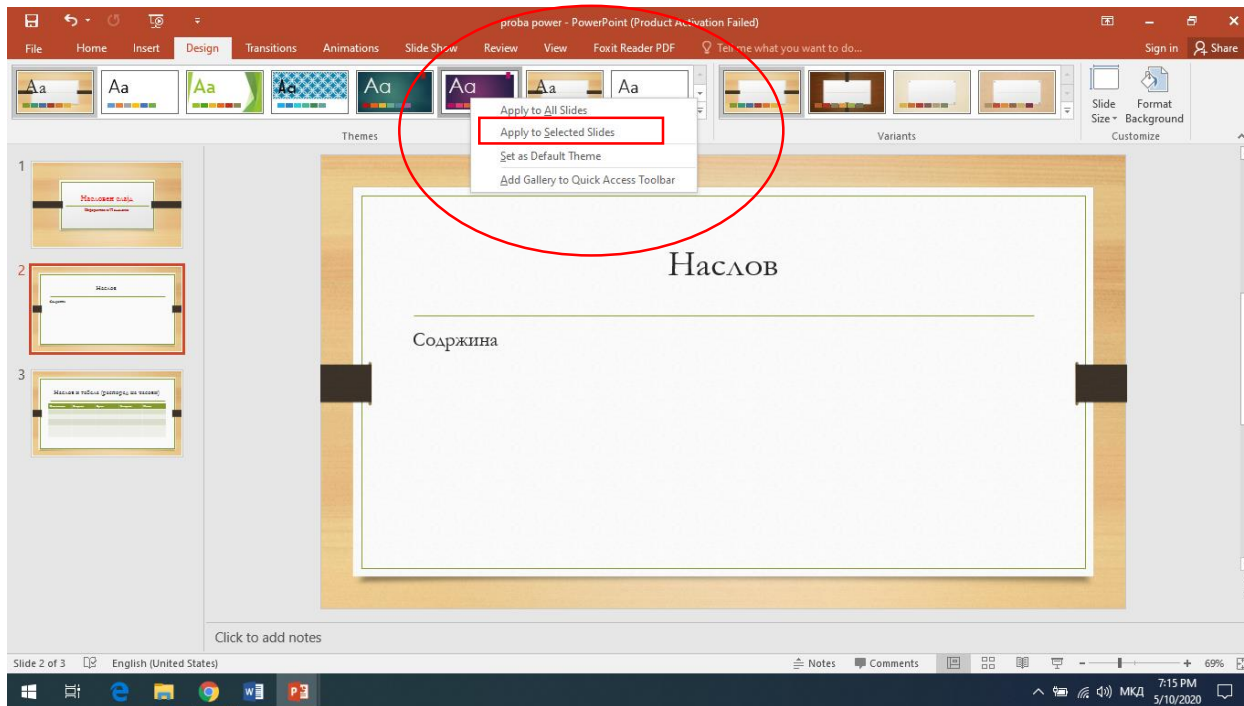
proba power - PowerPoint (Product Activation Failed)

Sign in Share

File Home Insert Design Transitions Animations Slide Show Review View Foxit Reader PDF Tell me what you want to do...

Aa Aa Aa Aa Aa Aa Aa Aa

Apply to All Slides
Apply to Selected Slides
Set as Default Theme
Add Gallery to Quick Access Toolbar

Themes

Variants

Slide Size Format Background
Customize

1
Насловен слајд
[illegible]

2
Наслов
Содржина

3
Наслов и табела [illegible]

Наслов

Содржина

Click to add notes

Slide 2 of 3 English (United States) Notes Comments 69%

МКД 7:15 PM 5/10/2020